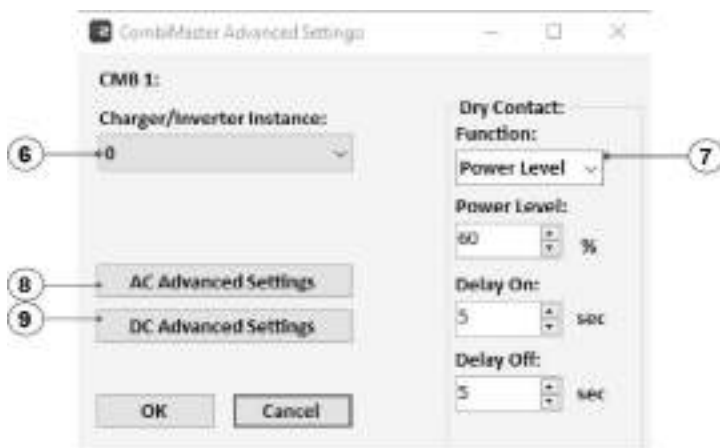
CombiMaster Advanced Settings

CMB 1:

Charger/Inverter Instance:

6

0

Dry Contact:

Function:

Power Level

7

Power Level:

60

%

8

AC Advanced Settings

Delay On:

9

DC Advanced Settings

5

sec

Delay Off:

5

sec

OK

Cancel